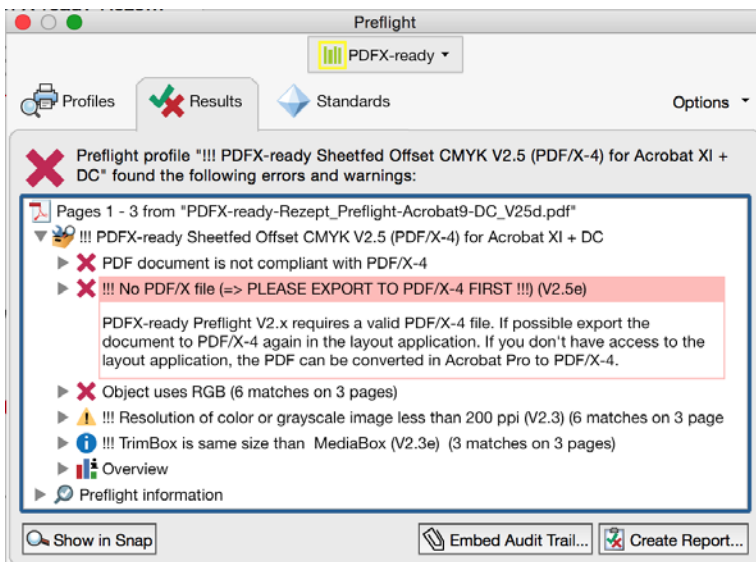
Preflight

PDFX-ready

Profiles

Results

Standards

Options

Preflight profile "!!! PDFX-ready Sheetfed Offset CMYK V2.5 (PDF/X-4) for Acrobat XI + DC" found the following errors and warnings:

Pages 1 - 3 from "PDFX-ready-Rezept_Preflight-Acrobat9-DC_V25d.pdf"

!!! PDFX-ready Sheetfed Offset CMYK V2.5 (PDF/X-4) for Acrobat XI + DC

PDF document is not compliant with PDF/X-4

!!! No PDF/X file (=> PLEASE EXPORT TO PDF/X-4 FIRST !!!) (V2.5e)

PDFX-ready Preflight V2.x requires a valid PDF/X-4 file. If possible export the document to PDF/X-4 again in the layout application. If you don't have access to the layout application, the PDF can be converted in Acrobat Pro to PDF/X-4.

Object uses RGB (6 matches on 3 pages)

!!! Resolution of color or grayscale image less than 200 ppi (V2.3) (6 matches on 3 page

!!! TrimBox is same size than MediaBox (V2.3e) (3 matches on 3 pages)

Overview

Preflight information

Show in Snap

Embed Audit Trail...

Create Report...